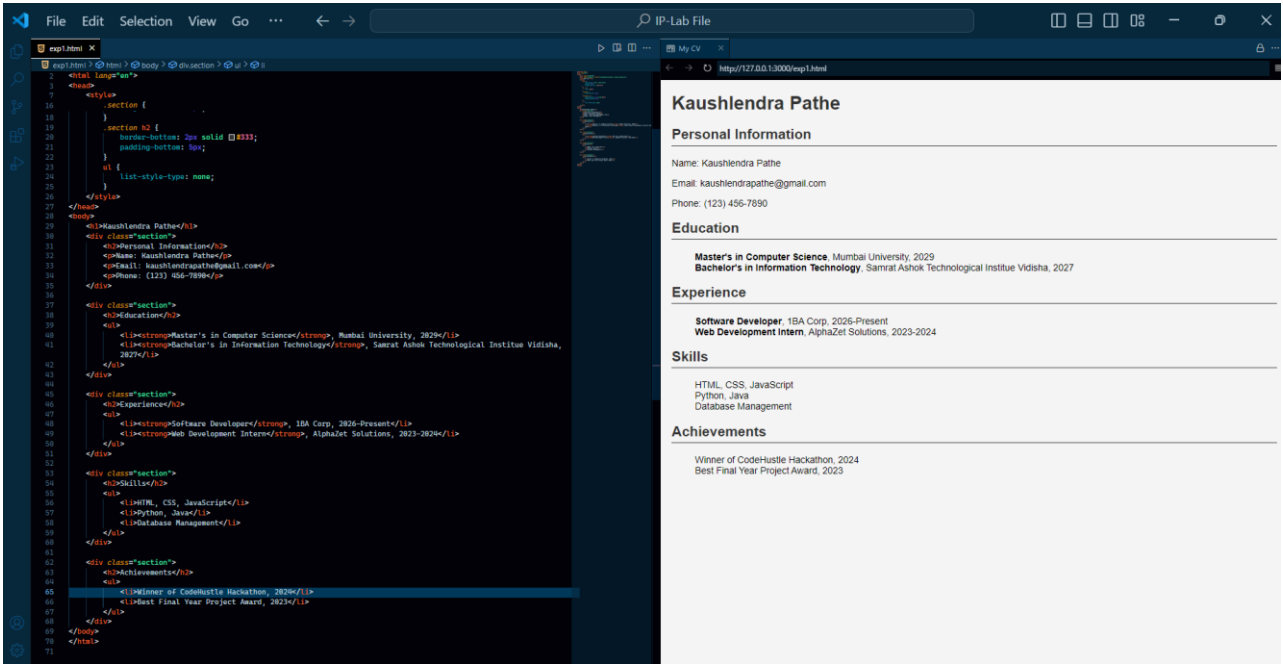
File Edit Selection View Go ··· ← → IP-Lab File

exp1.html ×

exp1.html > html > body > div.section > ul > li

2 <html lang="en">
3 <head>
7 <style>
16 .section {
18 }
19 .section h2 {
20 border-bottom: 2px solid #333;
21 padding-bottom: 5px;
22 }
23 ul {
24 list-style-type: none;
25 }
26 </style>
27 </head>
28 <body>
29 <h1>Kaushlendra Pathe</h1>
30 <div class="section">
31 <h2>Personal Information</h2>
32 <p>Name: Kaushlendra Pathe</p>
33 <p>Email: kaushlendrapathe@gmail.com</p>
34 <p>Phone: (123) 456-7890</p>
35 </div>
36
37 <div class="section">
38 <h2>Education</h2>
39 <ul>
40 <li><strong>Master's in Computer Science</strong>, Mumbai University, 2029</li>
41 <li><strong>Bachelor's in Information Technology</strong>, Samrat Ashok Technological Institue Vidisha, 2027</li>
42 </ul>
43 </div>
44
45 <div class="section">
46 <h2>Experience</h2>
47 <ul>
48 <li><strong>Software Developer</strong>, 1BA Corp, 2026-Present</li>
49 <li><strong>Web Development Intern</strong>, AlphaZet Solutions, 2023-2024</li>
50 </ul>
51 </div>
52
53 <div class="section">
54 <h2>Skills</h2>
55 <ul>
56 <li>HTML, CSS, JavaScript</li>
57 <li>Python, Java</li>
58 <li>Database Management</li>
59 </ul>
60 </div>
61
62 <div class="section">
63 <h2>Achievements</h2>
64 <ul>
65 <li>Winner of CodeHustle Hackathon, 2024</li>
66 <li>Best Final Year Project Award, 2023</li>
67 </ul>
68 </div>
69 </body>
70 </html>
71

My CV ×

http://127.0.0.1:3000/exp1.html

Kaushlendra Pathe

Personal Information

Name: Kaushlendra Pathe

Email: kaushlendrapathe@gmail.com

Phone: (123) 456-7890

Education

Master's in Computer Science, Mumbai University, 2029
Bachelor's in Information Technology, Samrat Ashok Technological Institue Vidisha, 2027

Experience

Software Developer, 1BA Corp, 2026-Present
Web Development Intern, AlphaZet Solutions, 2023-2024

Skills

HTML, CSS, JavaScript
Python, Java
Database Management

Achievements

Winner of CodeHustle Hackathon, 2024
Best Final Year Project Award, 2023